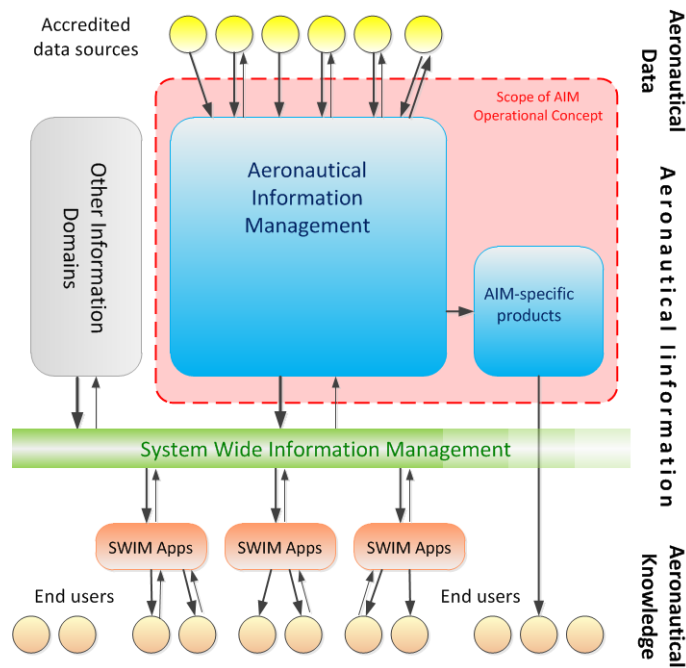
Accredited data sources

Aeronautical Data

Scope of AIM Operational Concept

Other Information Domains

Aeronautical Information Management

AIM-specific products

Aeronautical Information

System Wide Information Management

SWIM Apps

SWIM Apps

SWIM Apps

End users

End users

Aeronautical Knowledge